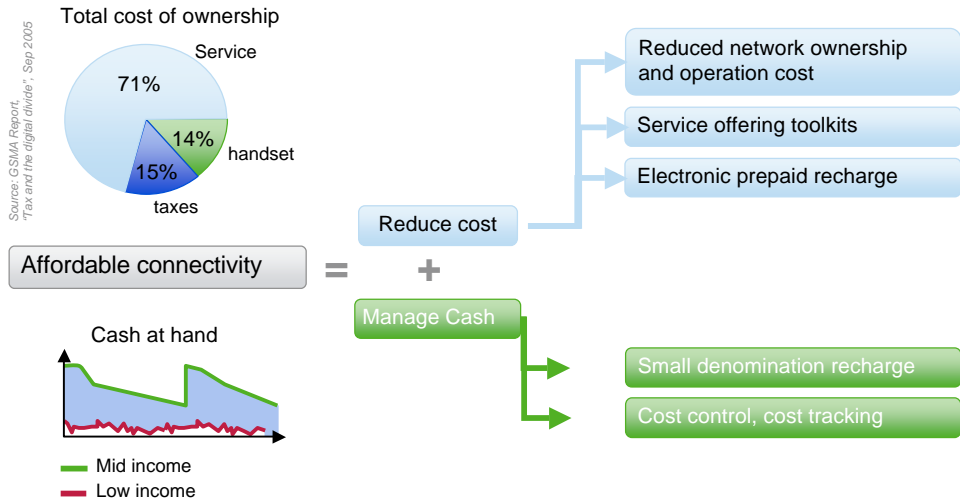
Source: GSMA Report, "Tax and the digital divide", Sep 2005

Total cost of ownership

Service

71%

14%

handset

15%

taxes

Affordable connectivity

=

Reduce cost

+

Manage Cash

Reduced network ownership and operation cost

Service offering toolkits

Electronic prepaid recharge

Small denomination recharge

Cost control, cost tracking

Cash at hand

Mid income

Low income